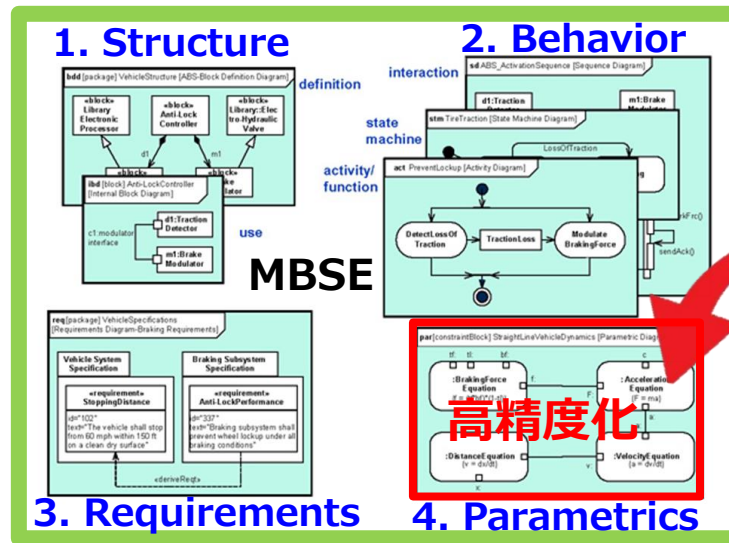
1. Structure

bdd [package] VehicleStructure [ABS-Block Definition Diagram]

definition

«block» Library Electronic Processor

«block» Anti-Lock Controller

«block» Library::Electro-Hydraulic Valve

d1

m1

«block»

«block»

ibd [block] Anti-LockController [Internal Block Diagram]

d1:Traction Detector

c1:modulator interface

m1:Brake Modulator

use

2. Behavior

interaction

sd ABS_ActivationSequence [Sequence Diagram]

d1:Traction

m1:Brake Modulator

state machine

stm TireTraction [State Machine Diagram]

LossOfTraction

activity/ function

act PreventLockup [Activity Diagram]

DetectLossOf Traction

TractionLoss

Modulate BrakingForce

sendAck()

MBSE

req [package] VehicleSpecifications [Requirements Diagram-Braking Requirements]

Vehicle System Specification

Braking Subsystem Specification

«requirement» StoppingDistance

id="102" text="The vehicle shall stop from 60 mph within 150 ft on a clean dry surface"

«requirement» Anti-LockPerformance

id="337" text="Braking subsystem shall prevent wheel lockup under all braking conditions"

«deriveReqt»

3. Requirements

par [constraintBlock] StraightLineVehicleDynamics [Parametric Diagram]

:BrakingForce Equation

: Acceleration Equation

(F = ma)

:DistanceEquation (v = dx/dt)

:VelocityEquation (a = dv/dt)

高精度化

4. Parametrics